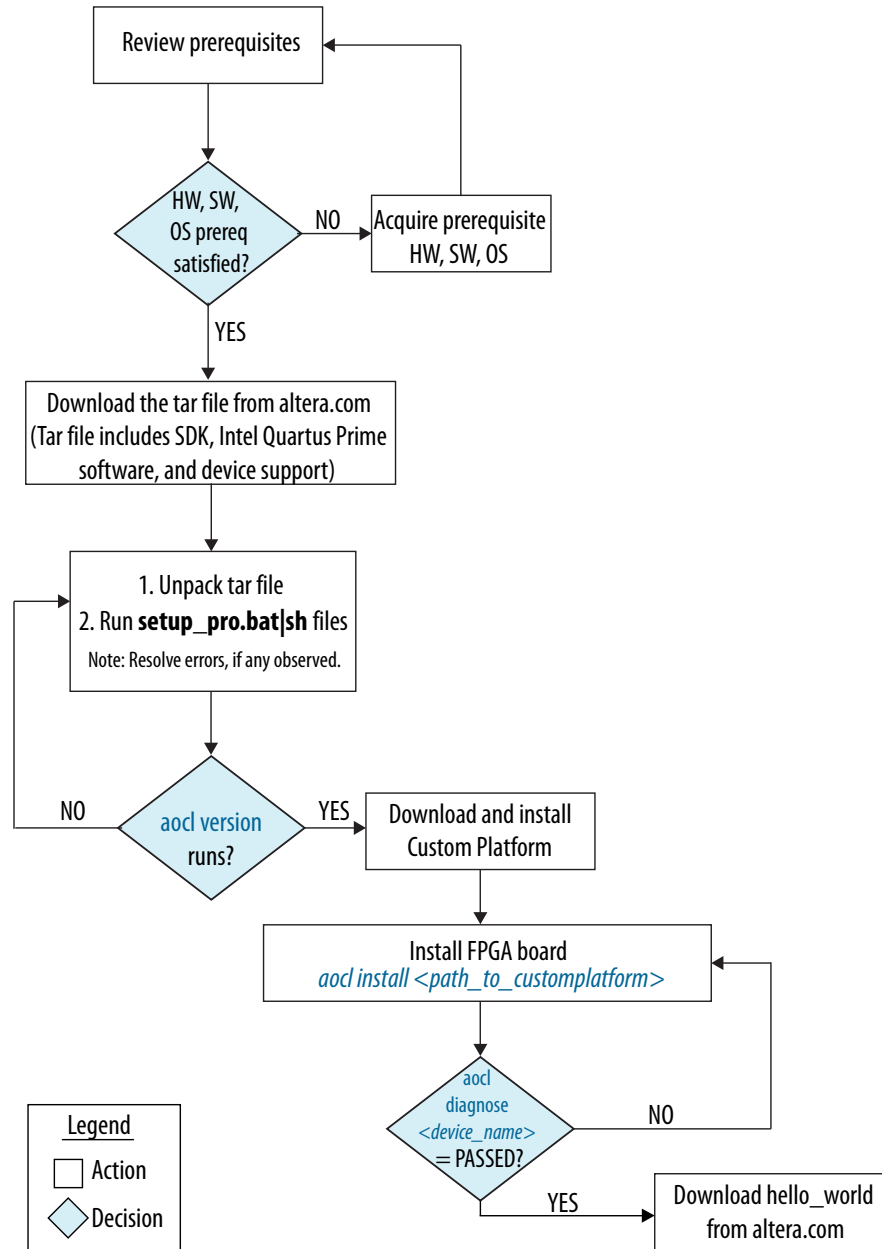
Review prerequisites

HW, SW, OS prereq satisfied?

NO

Acquire prerequisite HW, SW, OS

YES

Download the tar file from altera.com
(Tar file includes SDK, Intel Quartus Prime software, and device support)

1. Unpack tar file
2. Run **setup_pro.bat|sh** files
Note: Resolve errors, if any observed.

NO

aocl version runs?

YES

Download and install Custom Platform

Install FPGA board
*aocl install <path_to_customplatform>*

aocl diagnose *<device_name>* = PASSED?

NO

YES

Download hello_world from altera.com

Legend
Action
Decision